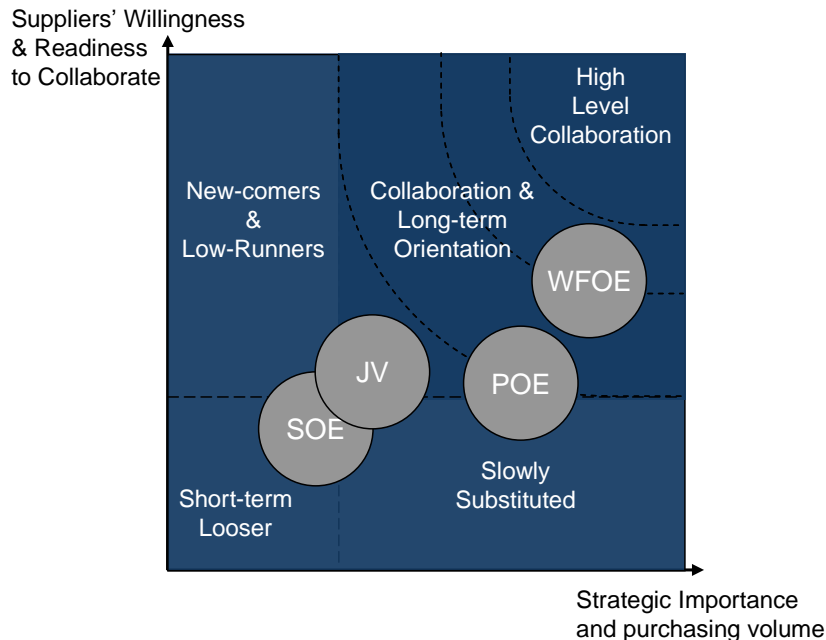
Suppliers' Willingness & Readiness to Collaborate

High Level Collaboration

New-comers & Low-Runners

Collaboration & Long-term Orientation

WFOE

JV

POE

SOE

Slowly Substituted

Short-term Looser

Strategic Importance and purchasing volume